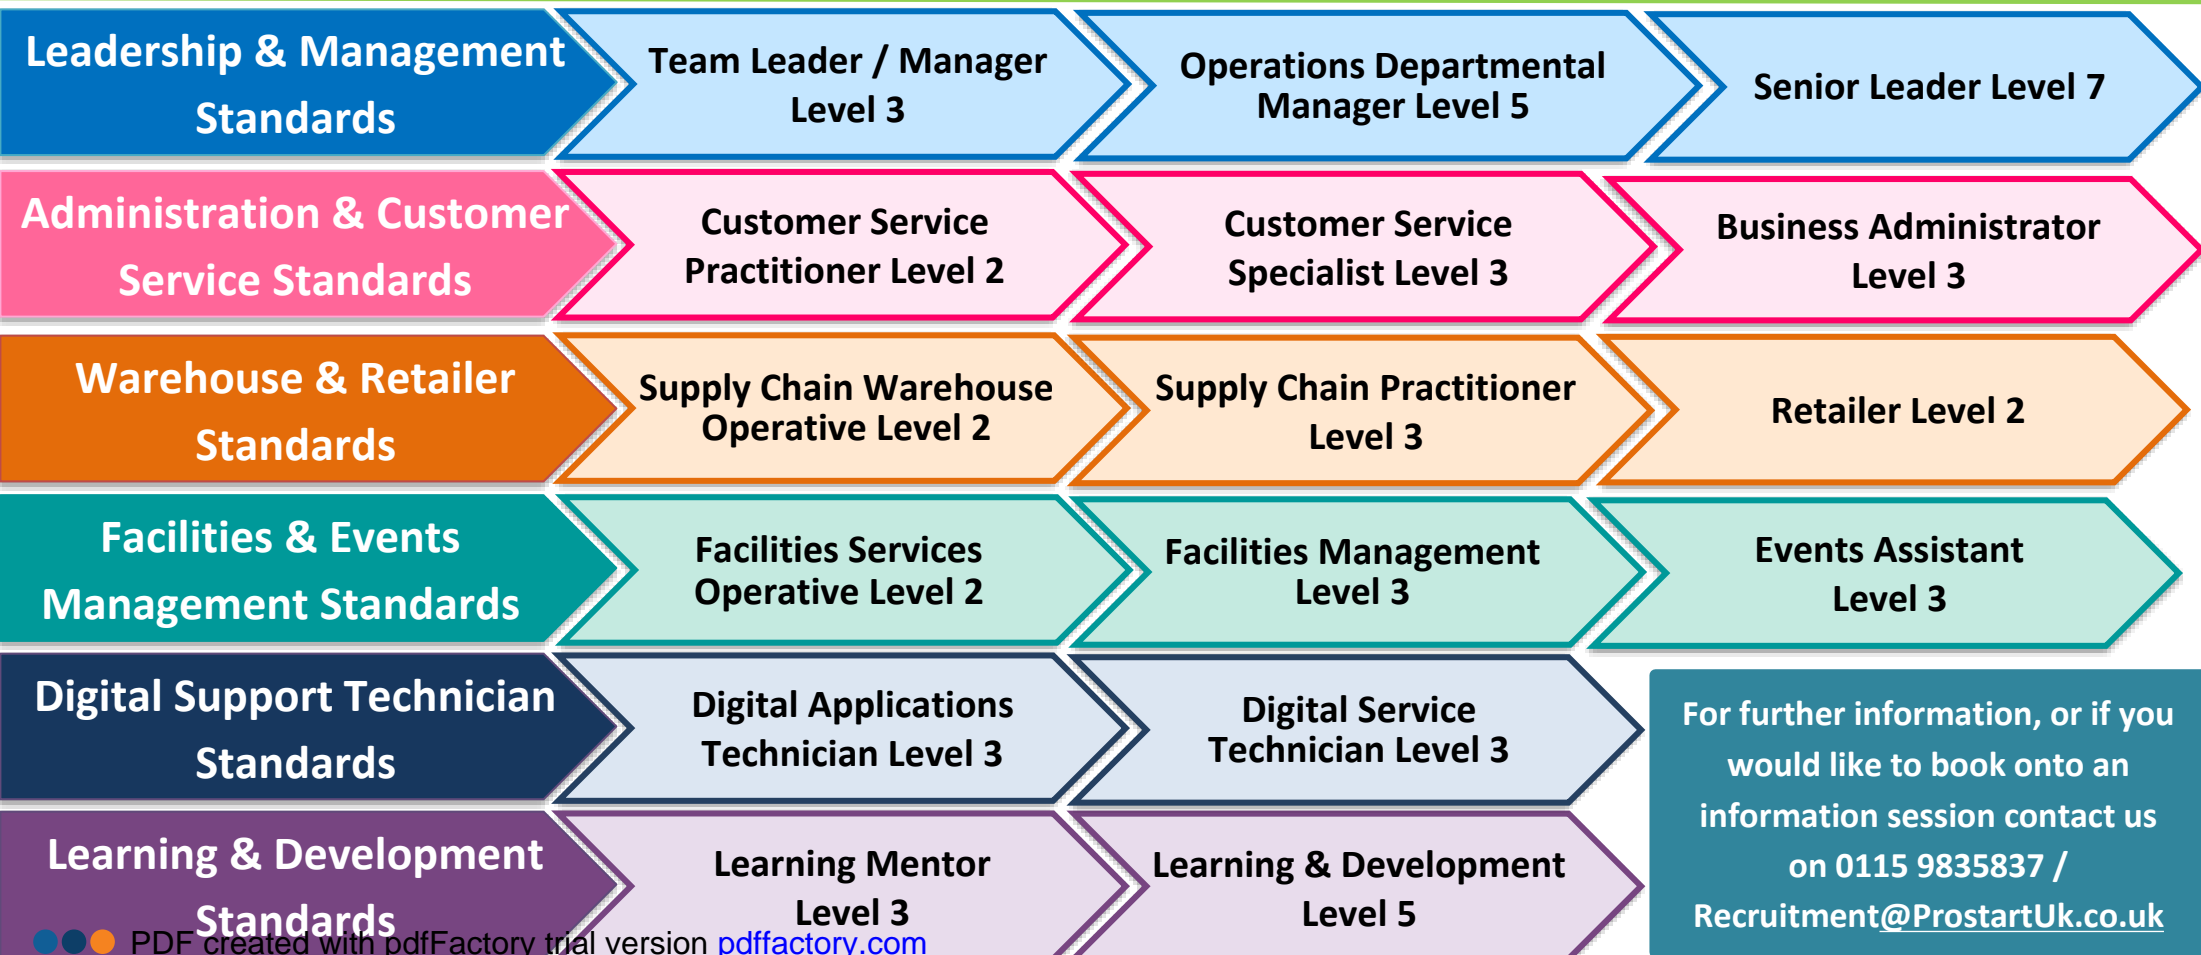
Leadership & Management Standards

Team Leader / Manager Level 3

Operations Departmental Manager Level 5

Senior Leader Level 7

Administration & Customer Service Standards

Customer Service Practitioner Level 2

Customer Service Specialist Level 3

Business Administrator Level 3

Warehouse & Retailer Standards

Supply Chain Warehouse Operative Level 2

Supply Chain Practitioner Level 3

Retailer Level 2

Facilities & Events Management Standards

Facilities Services Operative Level 2

Facilities Management Level 3

Events Assistant Level 3

Digital Support Technician Standards

Digital Applications Technician Level 3

Digital Service Technician Level 3

For further information, or if you would like to book onto an information session contact us on 0115 9835837 / Recruitment@ProstartUk.co.uk

Learning & Development Standards

Learning Mentor Level 3

Learning & Development Level 5

PDF created with pdfFactory trial version pdffactory.com